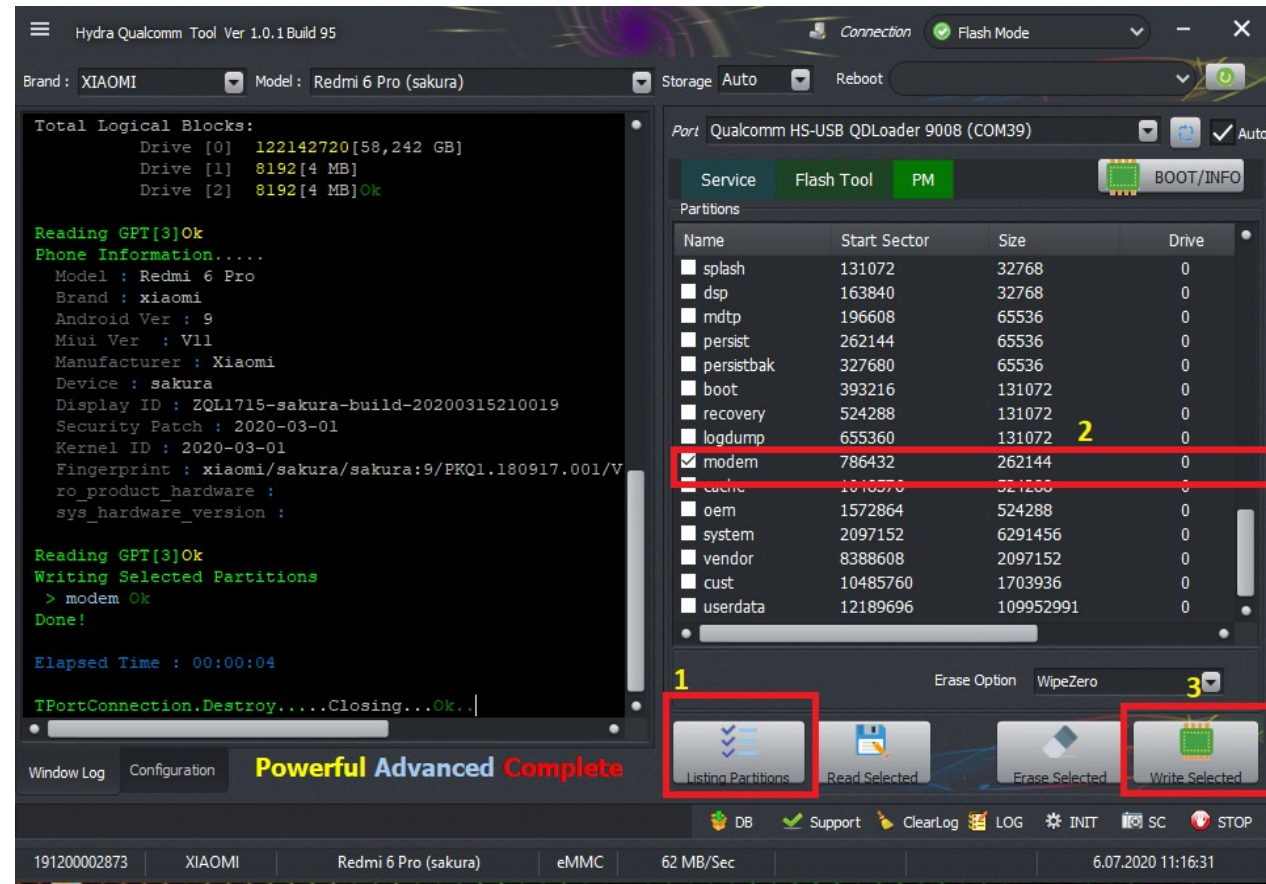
Hydra Qualcomm Tool Ver 1.0.1 Build 95

Connection Flash Mode

Brand : XIAOMI Model : Redmi 6 Pro (sakura) Storage Auto Reboot

Total Logical Blocks:
Drive [0] 122142720[58,242 GB]
Drive [1] 8192[4 MB]
Drive [2] 8192[4 MB]Ok

Reading GPT[3]Ok
Phone Information.....
Model : Redmi 6 Pro
Brand : xiaomi
Android Ver : 9
Miui Ver : V11
Manufacturer : Xiaomi
Device : sakura
Display ID : ZQL1715-sakura-build-20200315210019
Security Patch : 2020-03-01
Kernel ID : 2020-03-01
Fingerprint : xiaomi/sakura/sakura:9/PKQ1.180917.001/V
ro_product_hardware :
sys_hardware_version :

Reading GPT[3]Ok
Writing Selected Partitions
> modem Ok
Done!

Elapsed Time : 00:00:04

TPortConnection.Destroy.....Closing...Ok..

Port Qualcomm HS-USB QDLoader 9008 (COM39) Auto

Service Flash Tool PM BOOT/INFO

Partitions

| Name | Start Sector | Size | Drive |
|---|---|---|---|
| splash | 131072 | 32768 | 0 |
| dsp | 163840 | 32768 | 0 |
| mdtp | 196608 | 65536 | 0 |
| persist | 262144 | 65536 | 0 |
| persistbak | 327680 | 65536 | 0 |
| boot | 393216 | 131072 | 0 |
| recovery | 524288 | 131072 | 0 |
| logdump | 655360 | 131072 | 0 |
| modem | 786432 | 262144 | 0 |
| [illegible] | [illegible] | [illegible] | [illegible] |
| oem | 1572864 | 524288 | 0 |
| system | 2097152 | 6291456 | 0 |
| vendor | 8388608 | 2097152 | 0 |
| cust | 10485760 | 1703936 | 0 |
| userdata | 12189696 | 109952991 | 0 |

2

1

Erase Option WipeZero

3

Listing Partitions Read Selected Erase Selected Write Selected

Window Log Configuration Powerful Advanced Complete

DB Support ClearLog LOG INIT SC STOP

191200002873 XIAOMI Redmi 6 Pro (sakura) eMMC 62 MB/Sec 6.07.2020 11:16:31